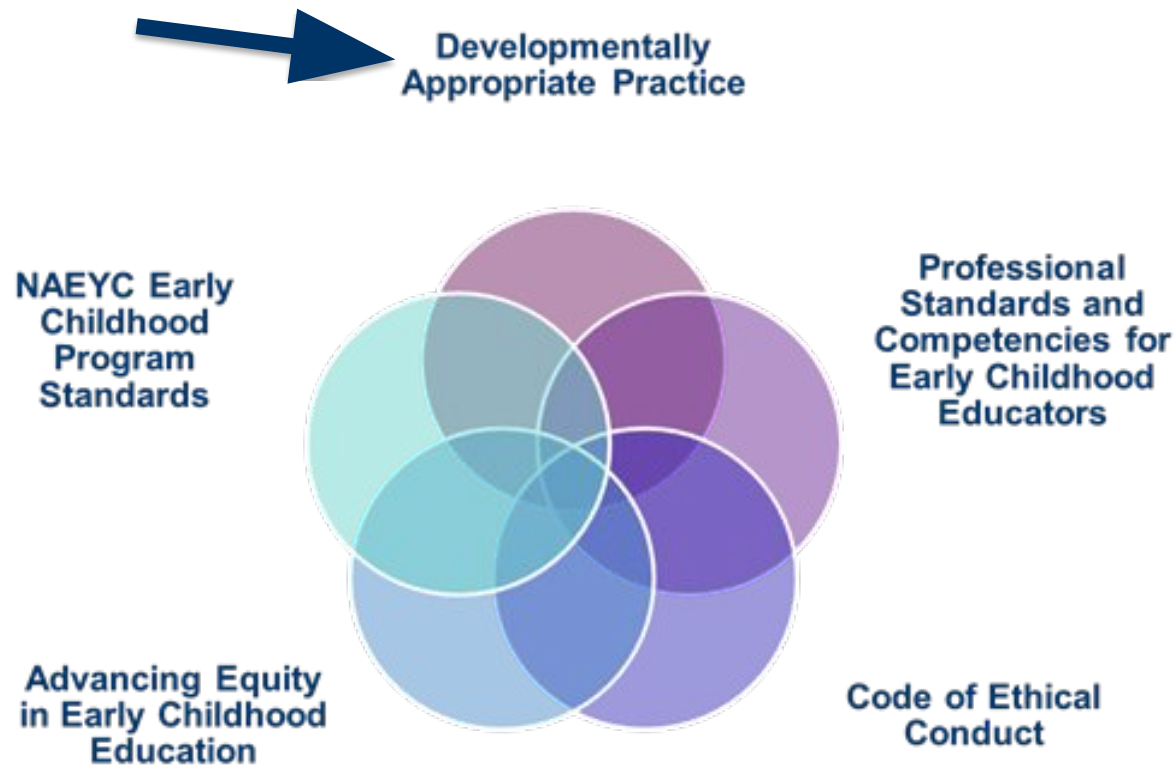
Developmentally Appropriate Practice

NAEYC Early Childhood Program Standards

Professional Standards and Competencies for Early Childhood Educators

Advancing Equity in Early Childhood Education

Code of Ethical Conduct